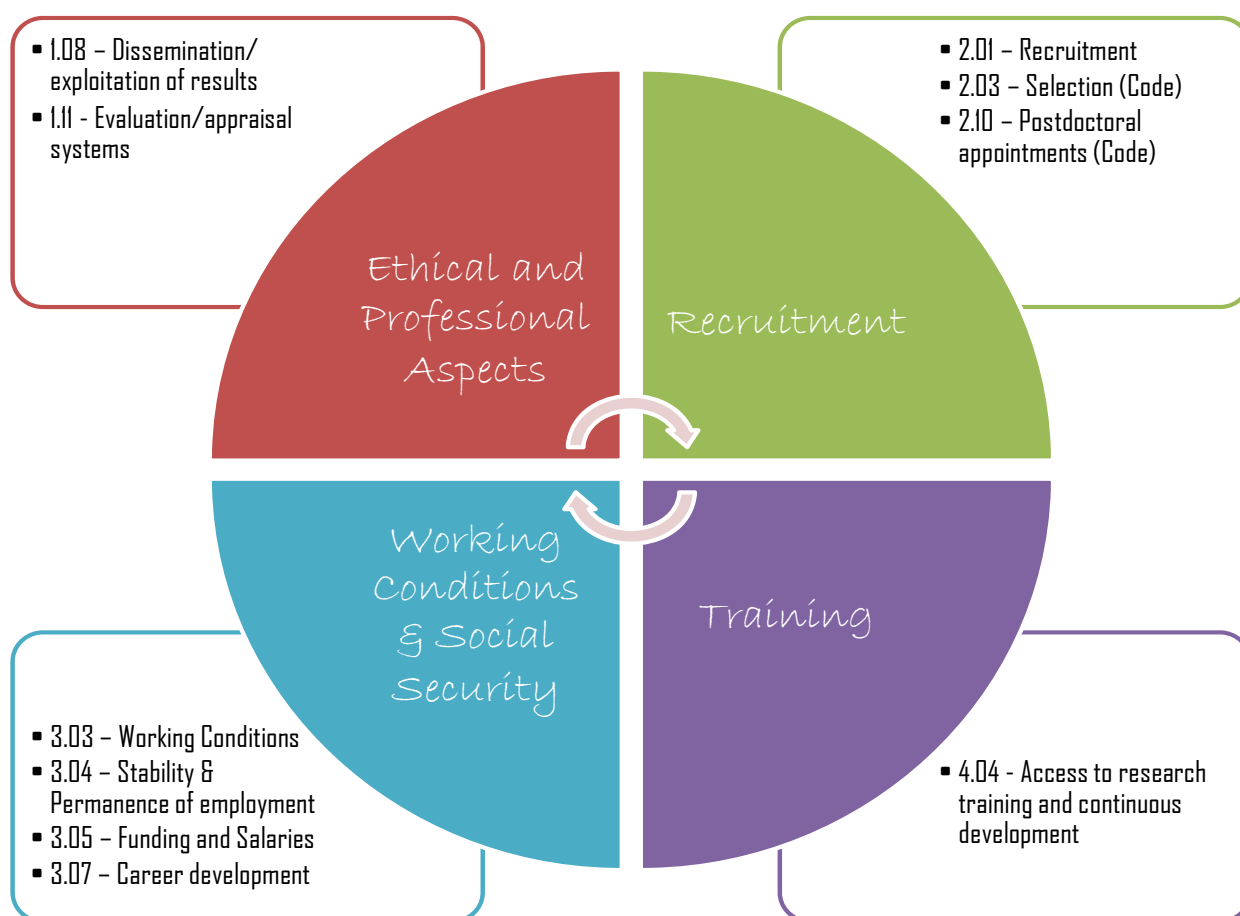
- 1.08 – Dissemination/ exploitation of results
- 1.11 - Evaluation/appraisal systems

- 2.01 – Recruitment
- 2.03 – Selection (Code)
- 2.10 – Postdoctoral appointments (Code)

Ethical and Professional Aspects

Recruitment

Working Conditions & Social Security

Training

- 3.03 – Working Conditions
- 3.04 – Stability & Permanence of employment
- 3.05 – Funding and Salaries
- 3.07 – Career development

- 4.04 - Access to research training and continuous development